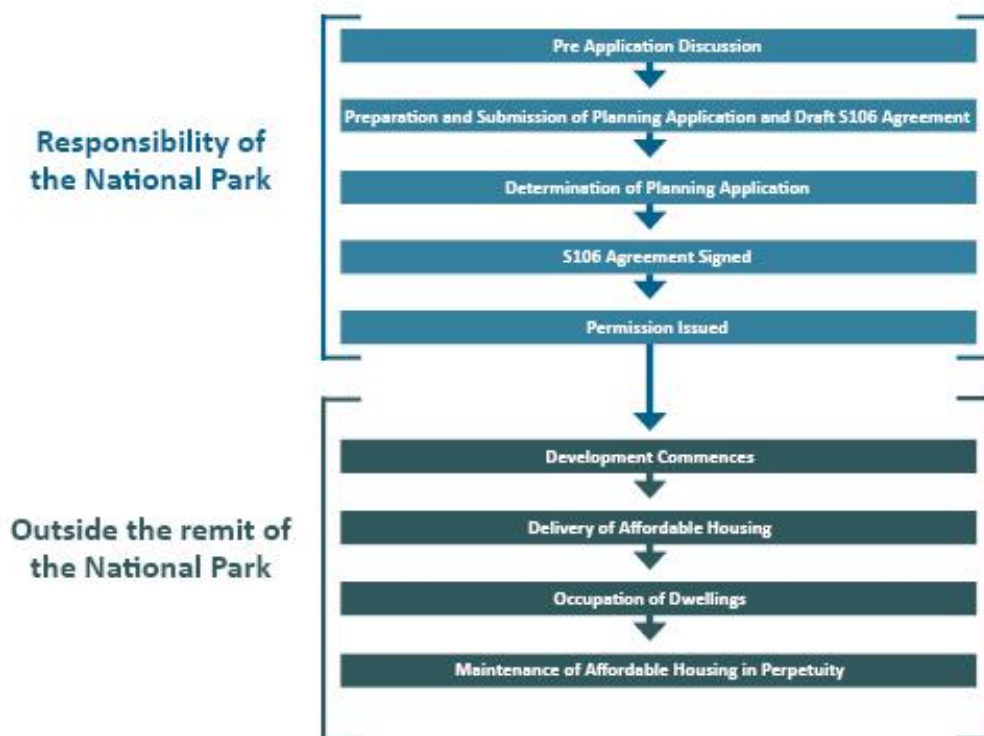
Responsibility of the National Park

Pre Application Discussion

Preparation and Submission of Planning Application and Draft S106 Agreement

Determination of Planning Application

S106 Agreement Signed

Permission Issued

Outside the remit of the National Park

Development Commences

Delivery of Affordable Housing

Occupation of Dwellings

Maintenance of Affordable Housing in Perpetuity